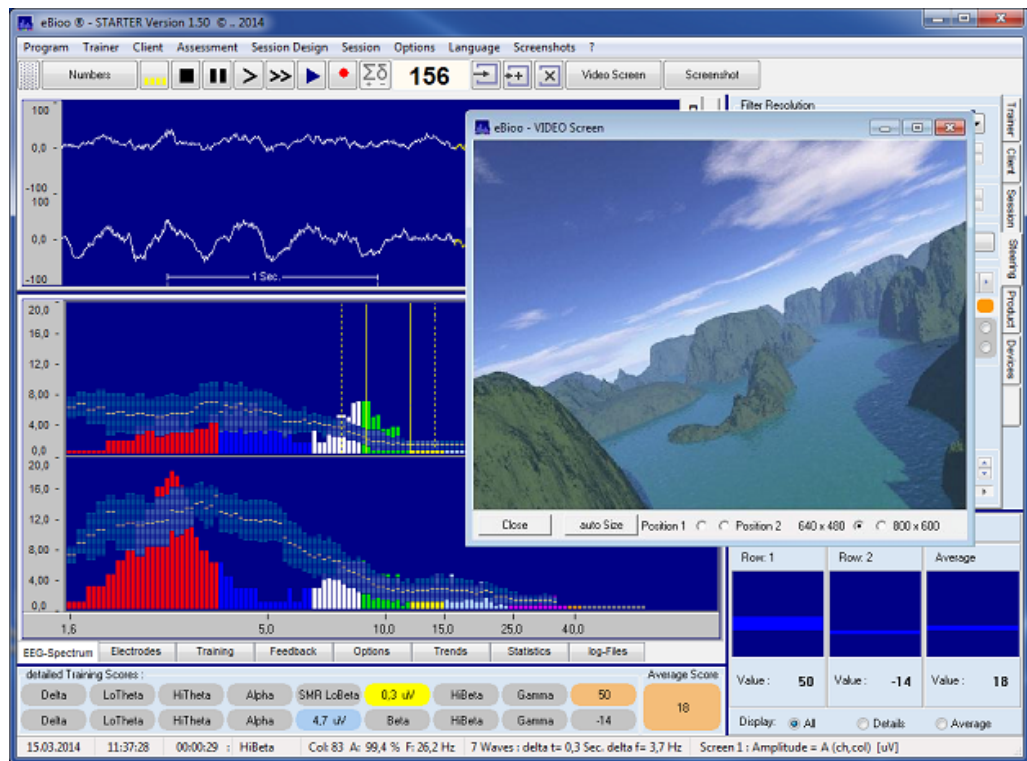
eBioo ® - STARTER Version 1.50 © .. 2014

Program Trainer Client Assessment Session Design Session Options Language Screenshots ?

Numbers 156 Video Screen Screenshot

100
0,0
-100
100
0,0
-100
1 Sec.

Filter Resolution

eBioo - VIDEO Screen

Close auto Size Position 1 Position 2 640 x 480 800 x 600

Trainer Client Session Steering Product Devices

20,0
16,0
12,0
8,00
4,00
20,0
16,0
12,0
8,00
4,00
0,0
1,6 5,0 10,0 15,0 25,0 40,0

EEG-Spectrum Electrodes Training Feedback Options Trends Statistics log-Files

detailed Training Scores :

| Delta | LoTheta | HiTheta | Alpha | SMR LoBeta | 0,3 uV | HiBeta | Gamma | 50 |
|---|---|---|---|---|---|---|---|---|
| Delta | LoTheta | HiTheta | Alpha | 4,7 uV | Beta | HiBeta | Gamma | -14 |

Average Score
18

Row: 1 Row: 2 Average

Value : 50 Value : -14 Value : 18

Display: All Details Average

15.03.2014 11:37:28 00:00:29 : HiBeta Col: 83 A: 99,4 % F: 26,2 Hz 7 Waves : delta t= 0,3 Sec. delta f= 3,7 Hz Screen 1 : Amplitude = A (ch,col) [uV]